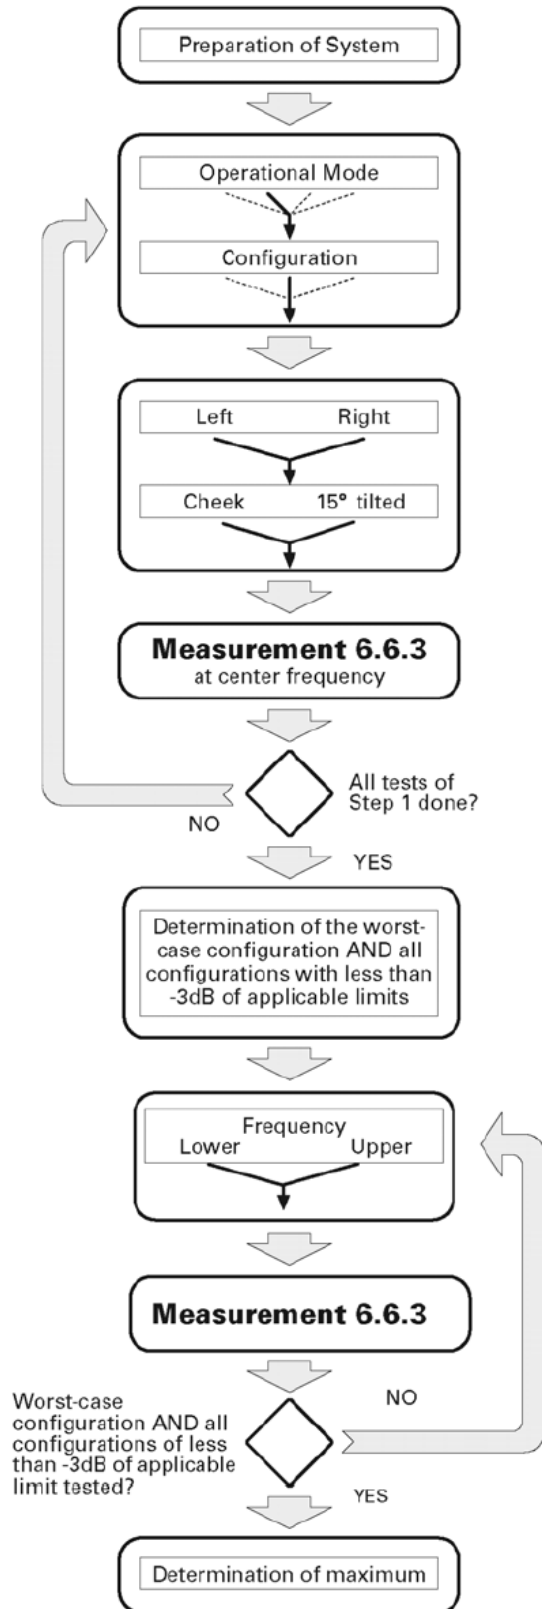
Preparation of System

Operational Mode

Configuration

Left Right

Cheek 15° tilted

**Measurement 6.6.3**
at center frequency

All tests of Step 1 done?

NO

YES

Determination of the worst-case configuration AND all configurations with less than -3dB of applicable limits

Frequency
Lower Upper

**Measurement 6.6.3**

Worst-case configuration AND all configurations of less than -3dB of applicable limit tested?

NO

YES

Determination of maximum